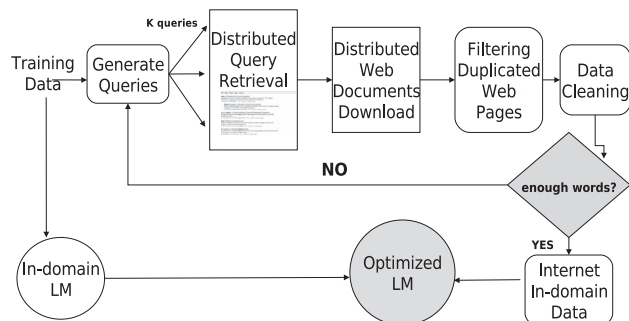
Training Data

Generate Queries

K queries

Distributed Query Retrieval

Distributed Web Documents Download

Filtering Duplicated Web Pages

Data Cleaning

NO

enough words?

YES

In-domain LM

Optimized LM

Internet In-domain Data